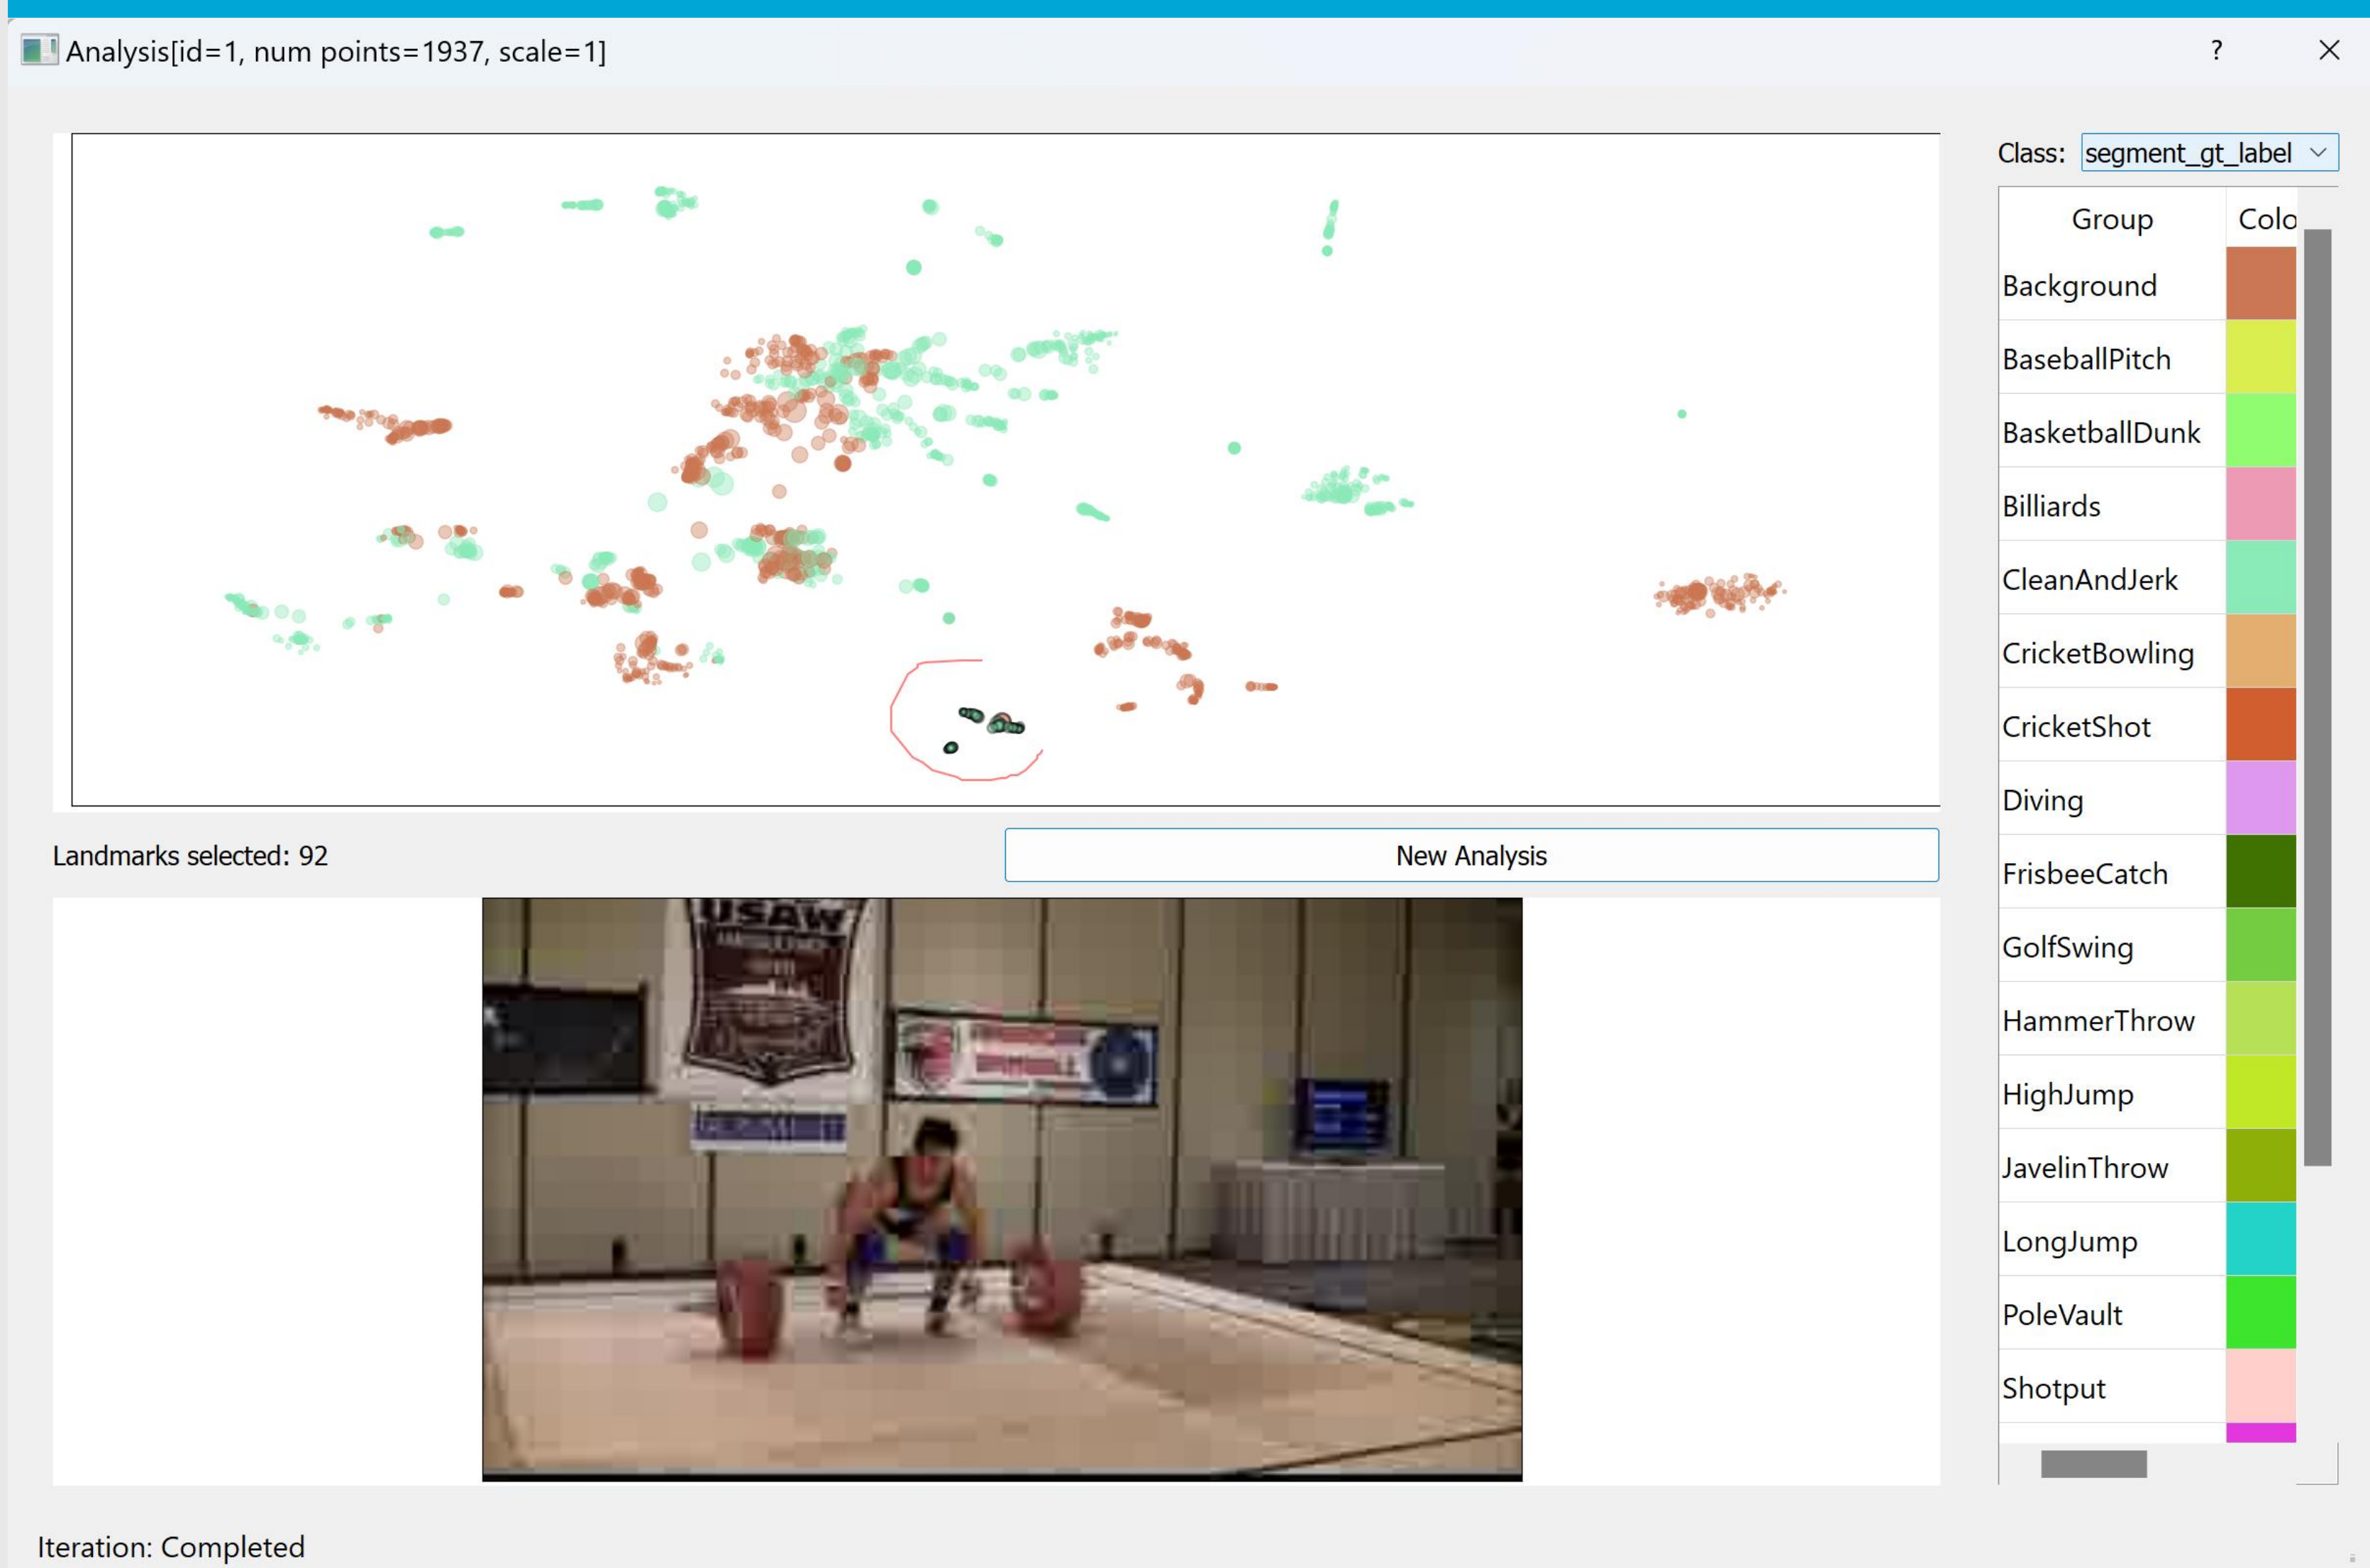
Analysis[id=1, num points=1937, scale=1]

?

Class: segment_gt_label

| Group | Colo |
|---|---|
| Background | |
| BaseballPitch | |
| BasketballDunk | |
| Billiards | |
| CleanAndJerk | |
| CricketBowling | |
| CricketShot | |
| Diving | |
| FrisbeeCatch | |
| GolfSwing | |
| HammerThrow | |
| HighJump | |
| JavelinThrow | |
| LongJump | |
| PoleVault | |
| Shotput | |

Landmarks selected: 92

New Analysis

USAW

Iteration: Completed